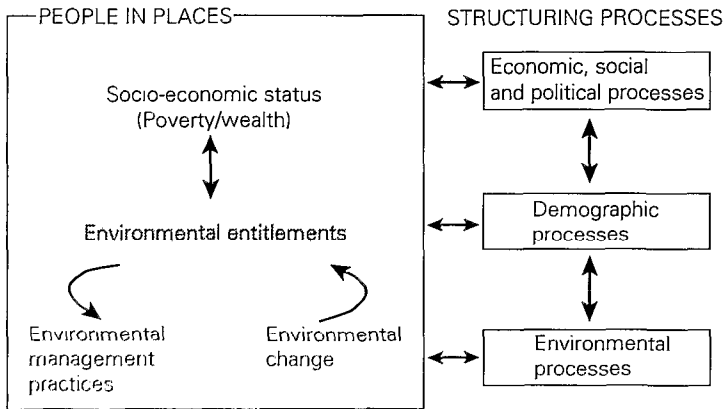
PEOPLE IN PLACES

Socio-economic status (Poverty/wealth)

Environmental entitlements

Environmental management practices

Environmental change

STRUCTURING PROCESSES

Economic, social and political processes

Demographic processes

Environmental processes